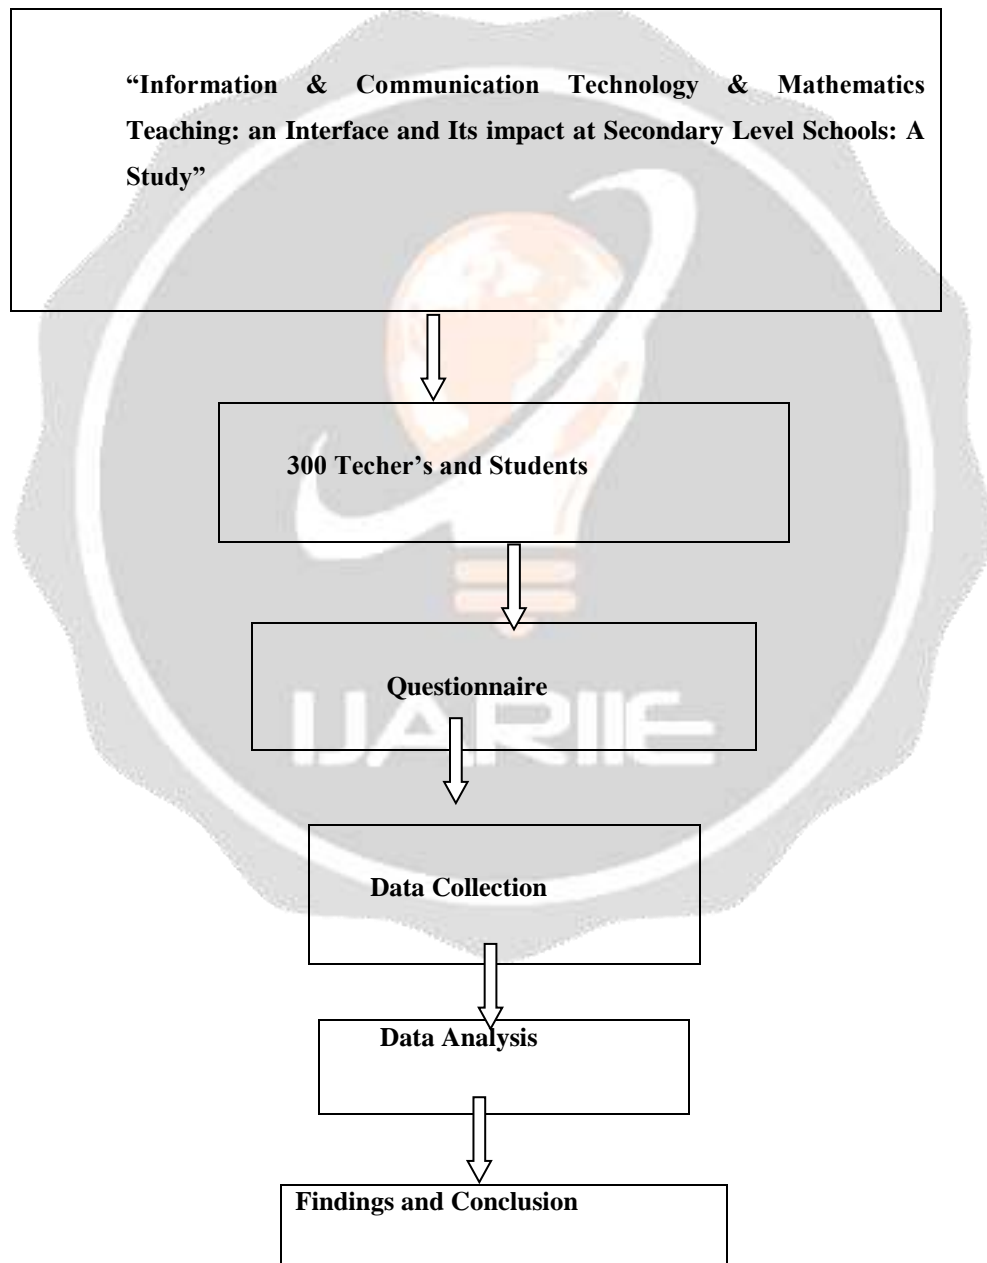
"Information & Communication Technology & Mathematics Teaching: an Interface and Its impact at Secondary Level Schools: A Study"

300 Techer's and Students

Questionnaire

Data Collection

Data Analysis

Findings and Conclusion

IJARIIE